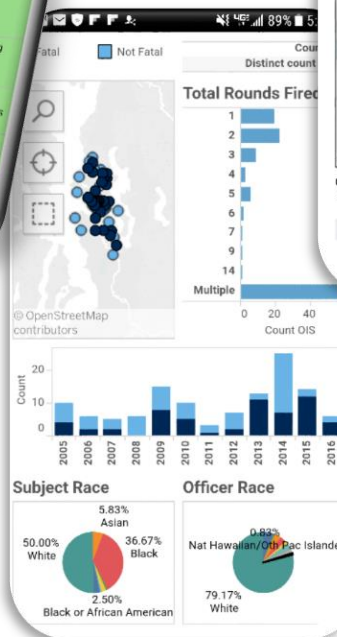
89% 5:

Fatal

Not Fatal

Cou

Distinct count

Total Rounds Fired

1
2
3
4
5
6
7
9
14
Multiple

0
20
40

Count OIS

© OpenStreetMap contributors

Count

20
10
0

2005
2006
2007
2008
2009
2010
2011
2012
2013
2014
2015
2016

Subject Race

5.83%
Asian

50.00%
White

36.67%
Black

2.50%
Black or African American

Officer Race

0.83%
Nat Hawaiian/Oth Pac Islande

79.17%
White